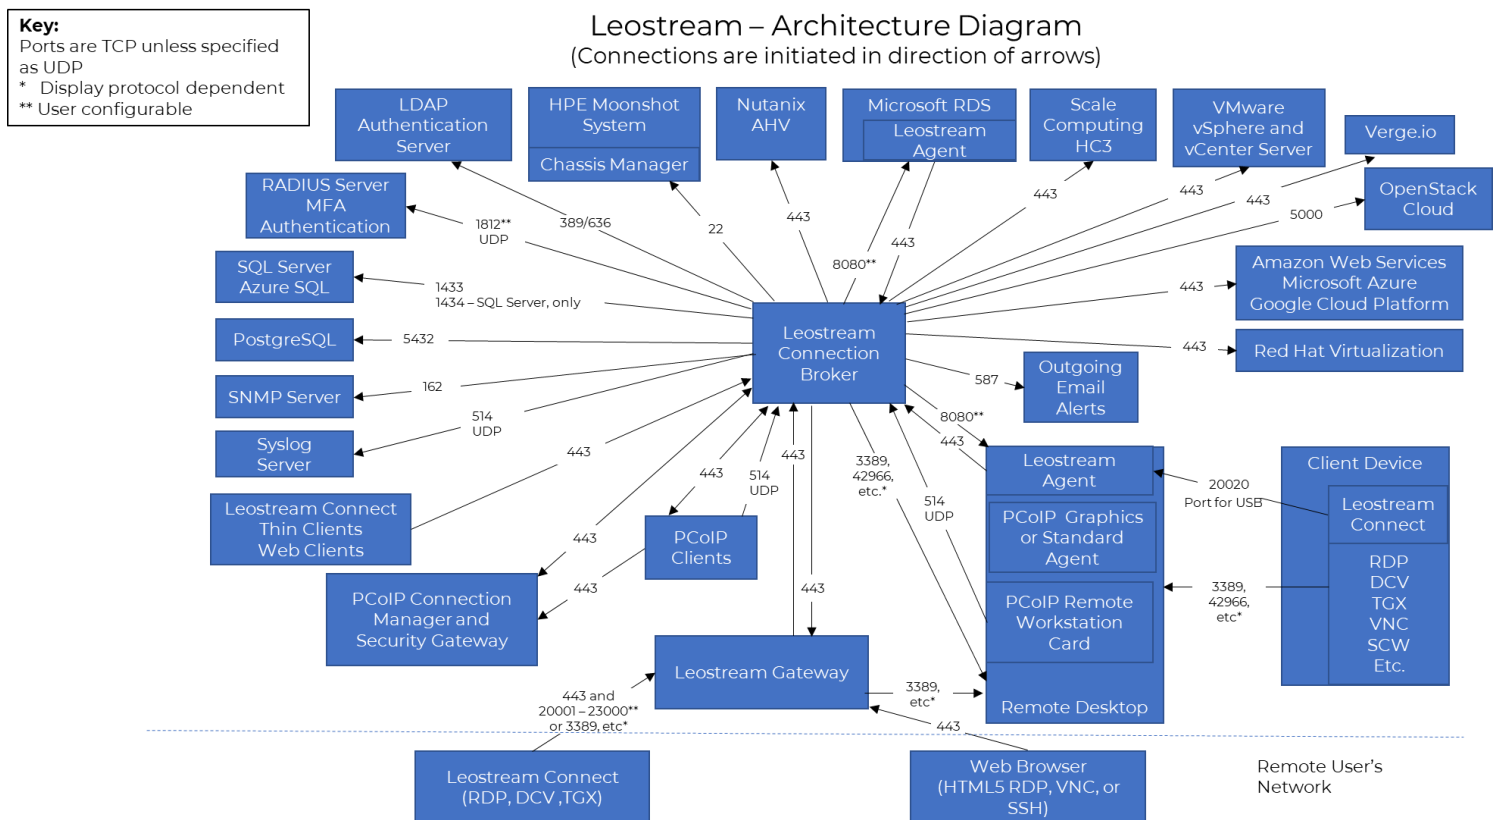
Key:
Ports are TCP unless specified as UDP
* Display protocol dependent
** User configurable

Leostream – Architecture Diagram
(Connections are initiated in direction of arrows)

LDAP Authentication Server

HPE Moonshot System

Chassis Manager

Nutanix AHV

Microsoft RDS

Leostream Agent

Scale Computing HC3

VMware vSphere and vCenter Server

Verge.io

OpenStack Cloud

RADIUS Server MFA Authentication

SQL Server Azure SQL

PostgreSQL

SNMP Server

Syslog Server

Leostream Connect Thin Clients Web Clients

PCoIP Connection Manager and Security Gateway

PCoIP Clients

Leostream Connection Broker

Amazon Web Services Microsoft Azure Google Cloud Platform

Red Hat Virtualization

Outgoing Email Alerts

Leostream Agent

PCoIP Graphics or Standard Agent

PCoIP Remote Workstation Card

Remote Desktop

Client Device

Leostream Connect

RDP DCV TGX VNC SCW Etc.

Leostream Gateway

Leostream Connect (RDP, DCV ,TGX)

Web Browser (HTML5 RDP, VNC, or SSH)

Remote User's Network

1812** UDP

389/636

22

443

8080**

443

443

443

443

5000

1433
1434 – SQL Server, only

443

5432

443

162

587

514 UDP

8080**

443

443

443

514 UDP

443

3389, 42966, etc.*

514 UDP

20020 Port for USB

443

443

3389, 42966, etc*

443

443 and 20001 – 23000** or 3389, etc*

3389, etc*

443